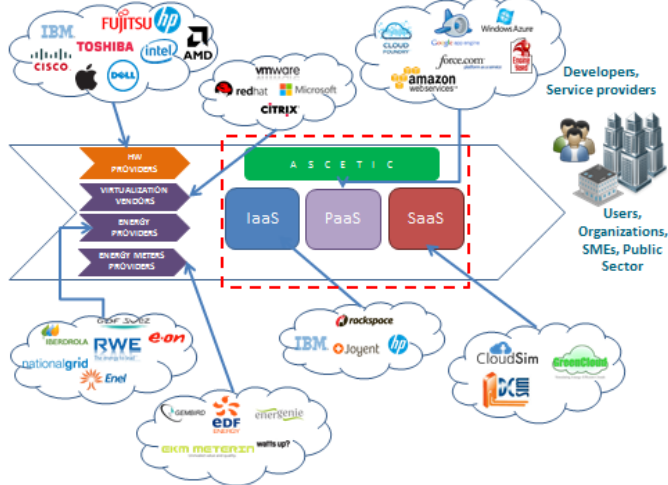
IBM
FUJITSU
hp
TOSHIBA
intel
AMD
CISCO
DELL

vmware
redhat
Microsoft
CITRIX

CLOUD FOUNDRY
Google app engine
Windows Azure
force.com
Engine Yard
amazon webservices

Developers, Service providers

HW PROVIDERS
VIRTUALIZATION VENDORS
ENERGY PROVIDERS
ENERGY METERS PROVIDERS

ASCETIC
IaaS
PaaS
SaaS

Users, Organizations, SMEs, Public Sector

GDF SUEZ
IBERDROLA
RWE
e-on
nationalgrid
Enel

rackspace
IBM
Joyent
hp

CloudSim
GreenCloud

GEMBIRD
EDF ENERGY
energenie
EKM METERING
watts up?